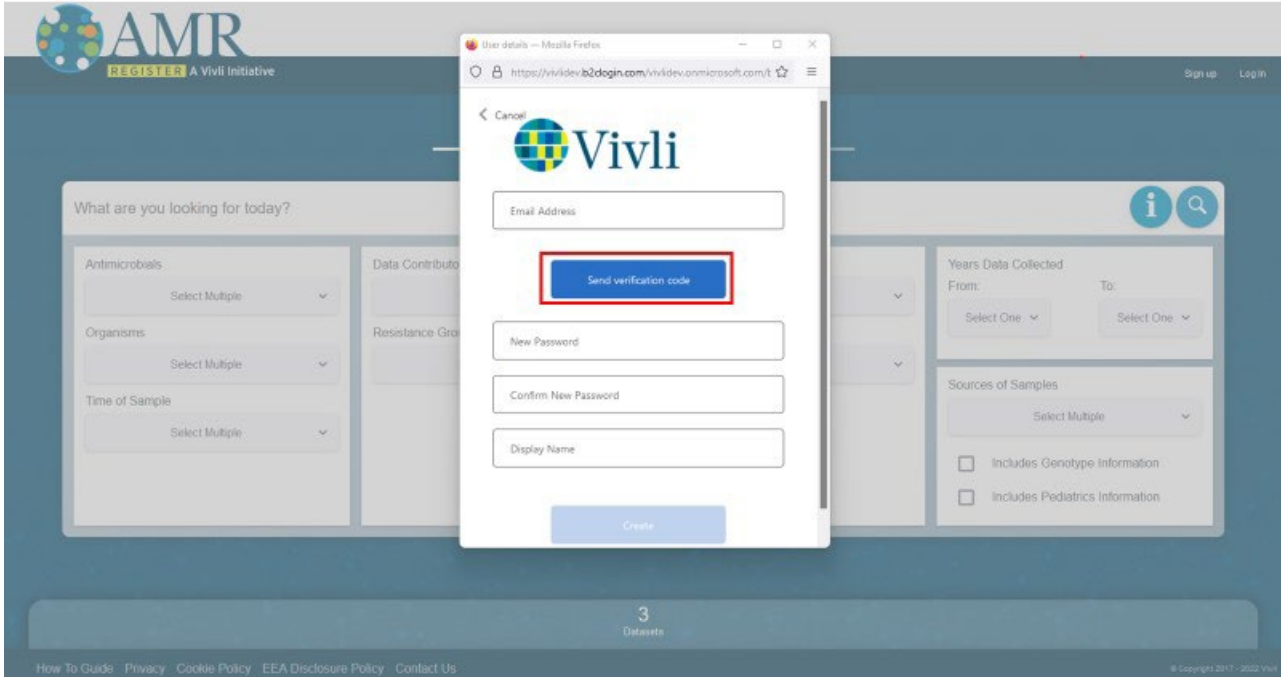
AMR
REGISTER A Vivli Initiative

Sign up Log In

User details — Mozilla Firefox

https://vivlidev.b2clogin.com/vivlidev.onmicrosoft.com/t

< Cancel

Vivli

Email Address

Send verification code

New Password

Confirm New Password

Display Name

Create

What are you looking for today?

Antimicrobials
Select Multiple
Organisms
Select Multiple
Time of Sample
Select Multiple

Data Contributo

Resistance Gro

Years Data Collected
From: To:
Select One Select One

Sources of Samples
Select Multiple

Includes Genotype Information
Includes Pediatrics Information

3
Datasets

How To Guide Privacy Cookie Policy EEA Disclosure Policy Contact Us

© Copyright 2017 - 2022 Vivli